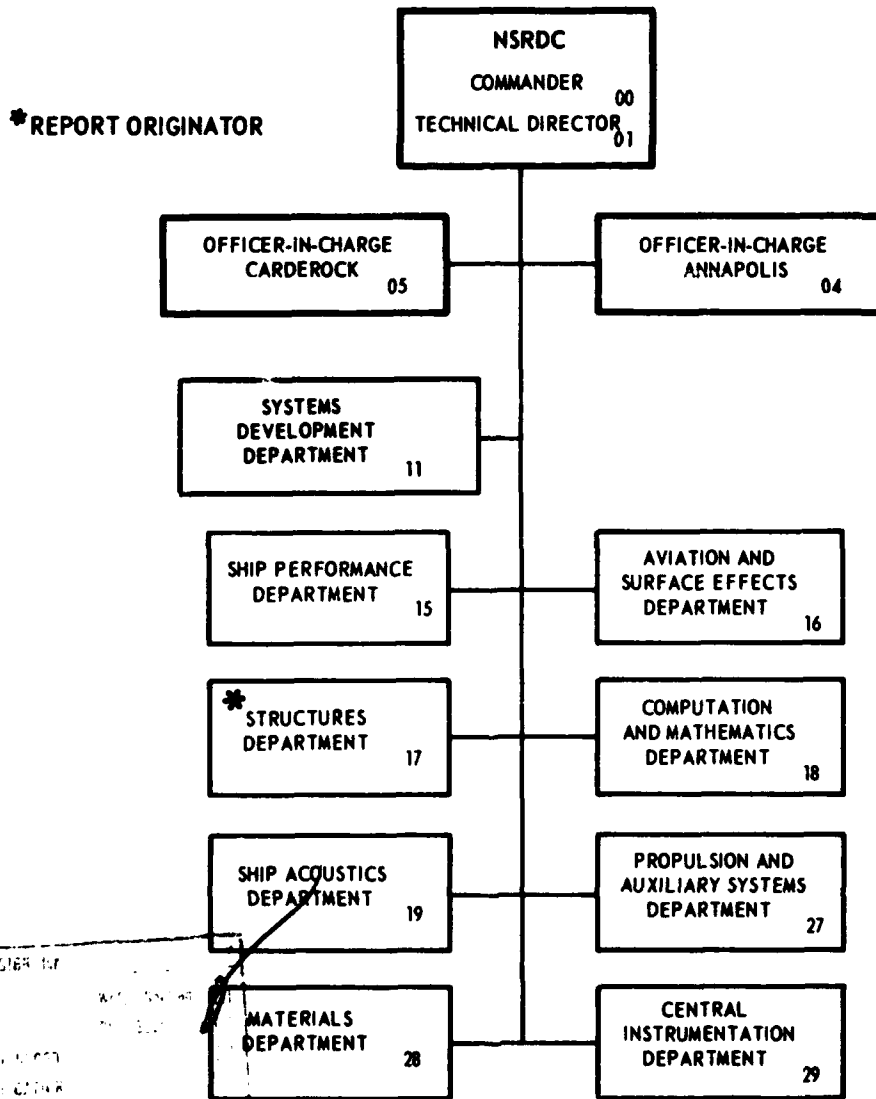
NSRDC
COMMANDER 00
TECHNICAL DIRECTOR 01

*REPORT ORIGINATOR

OFFICER-IN-CHARGE
CARDEROCK 05

OFFICER-IN-CHARGE
ANNAPOLIS 04

SYSTEMS
DEVELOPMENT
DEPARTMENT 11

SHIP PERFORMANCE
DEPARTMENT 15

AVIATION AND
SURFACE EFFECTS
DEPARTMENT 16

*STRUCTURES
DEPARTMENT 17

COMPUTATION
AND MATHEMATICS
DEPARTMENT 18

SHIP ACOUSTICS
DEPARTMENT 19

PROPULSION AND
AUXILIARY SYSTEMS
DEPARTMENT 27

MATERIALS
DEPARTMENT 28

CENTRAL
INSTRUMENTATION
DEPARTMENT 29

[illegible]